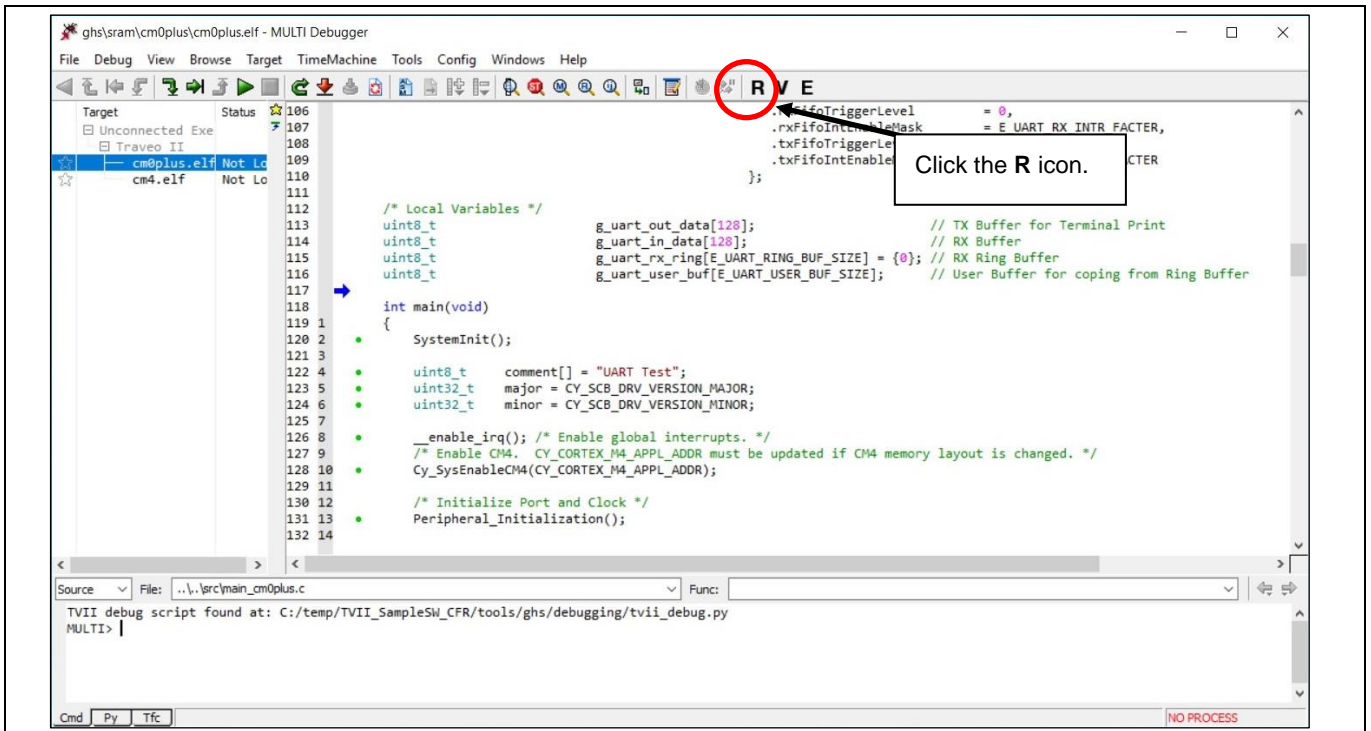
ghs\sram\cm0plus\cm0plus.elf - MULTI Debugger

File Debug View Browse Target TimeMachine Tools Config Windows Help

R V E

| Target | Status |
|---|---|
| ⊟ Unconnected Exe | |
| ⊟ Traveo II | |
| cm0plus.elf | Not Lo |
| cm4.elf | Not Lo |

106 .txFifoTriggerLevel = 0,
107 .rxFifoIntEnableMask = E_UART_RX_INTR_FACTER,
108 .txFifoTriggerLev
109 .txFifoIntEnable CTER
110 };
111
112 /* Local Variables */
113 uint8_t g_uart_out_data[128]; // TX Buffer for Terminal Print
114 uint8_t g_uart_in_data[128]; // RX Buffer
115 uint8_t g_uart_rx_ring[E_UART_RING_BUF_SIZE] = {0}; // RX Ring Buffer
116 uint8_t g_uart_user_buf[E_UART_USER_BUF_SIZE]; // User Buffer for coping from Ring Buffer
117
118 int main(void)
119 1 {
120 2 SystemInit();
121 3
122 4 uint8_t comment[] = "UART Test";
123 5 uint32_t major = CY_SCB_DRV_VERSION_MAJOR;
124 6 uint32_t minor = CY_SCB_DRV_VERSION_MINOR;
125 7
126 8 __enable_irq(); /* Enable global interrupts. */
127 9 /* Enable CM4. CY_CORTEX_M4_APPL_ADDR must be updated if CM4 memory layout is changed. */
128 10 Cy_SysEnableCM4(CY_CORTEX_M4_APPL_ADDR);
129 11
130 12 /* Initialize Port and Clock */
131 13 Peripheral_Initialization();
132 14

Click the **R** icon.

Source File: ..\..\src\main_cm0plus.c Func:

TVII debug script found at: C:/temp/TVII_SampleSW_CFR/tools/ghs/debugging/tvii_debug.py
MULTI>

Cmd Py Tfc NO PROCESS